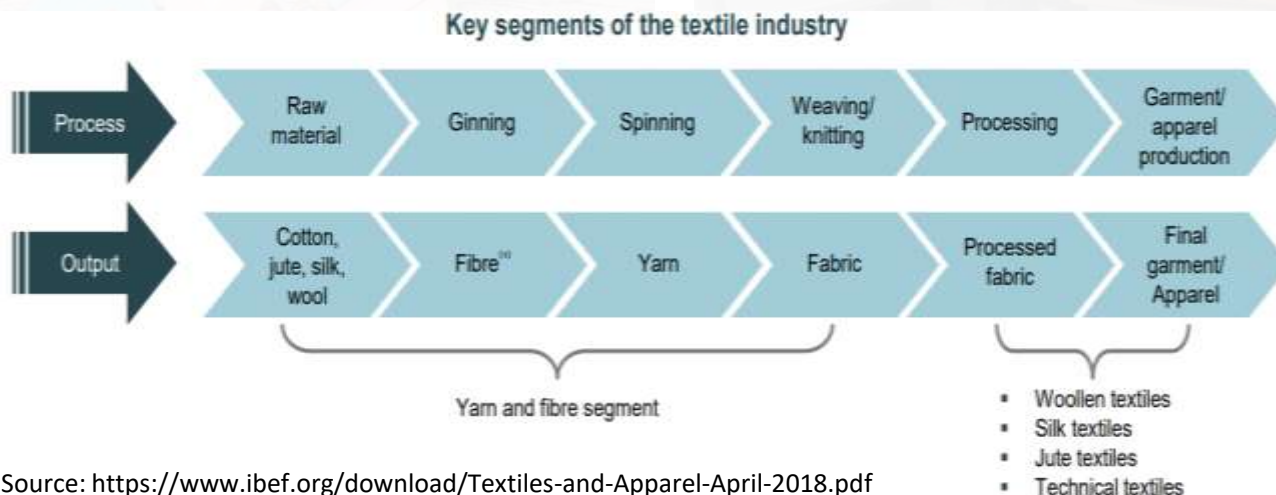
Key segments of the textile industry

Process

Raw material

Ginning

Spinning

Weaving/ knitting

Processing

Garment/ apparel production

Output

Cotton, jute, silk, wool

Fibre$^{(a)}$

Yarn

Fabric

Processed fabric

Final garment/ Apparel

Yarn and fibre segment

- Woollen textiles
- Silk textiles
- Jute textiles
- Technical textiles

Source: https://www.ibef.org/download/Textiles-and-Apparel-April-2018.pdf